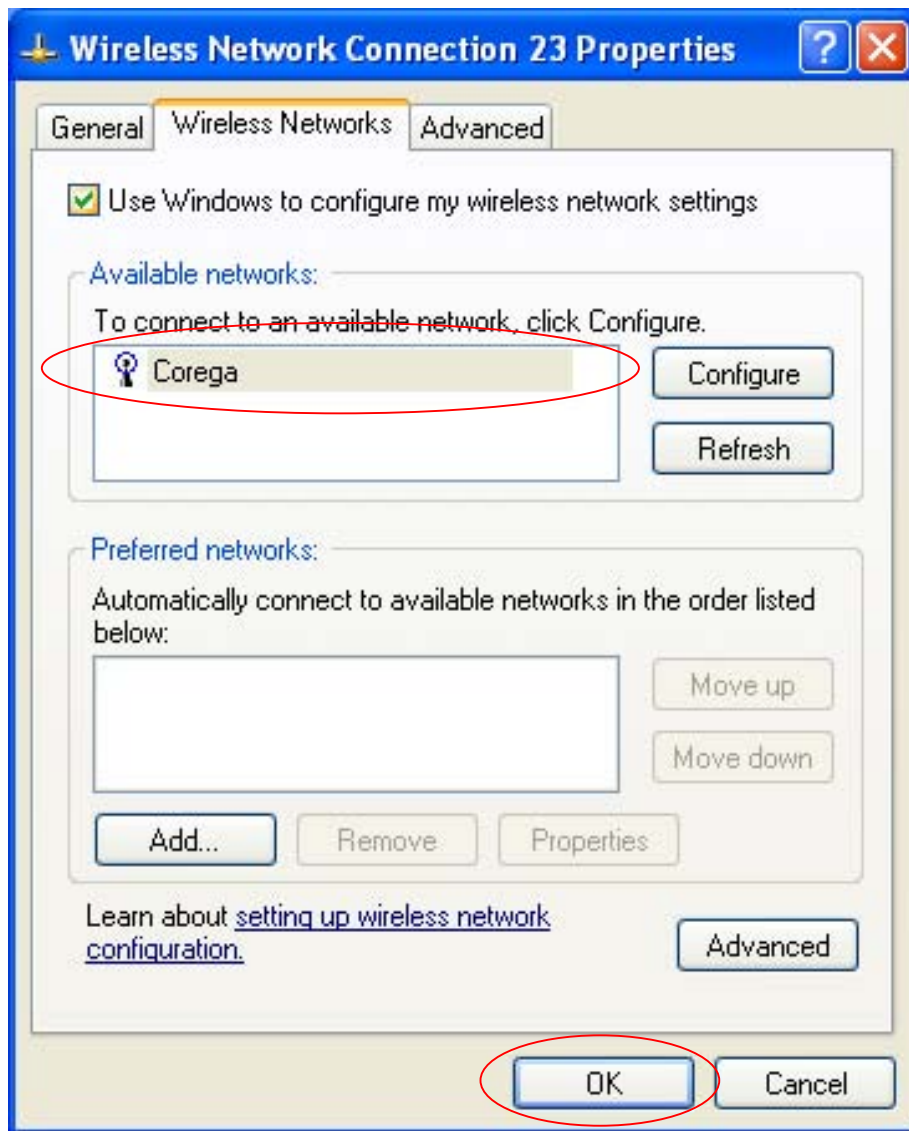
Wireless Network Connection 23 Properties

General | Wireless Networks | Advanced

Use Windows to configure my wireless network settings

Available networks:

To connect to an available network, click Configure.

Corega

Configure

Refresh

Preferred networks:

Automatically connect to available networks in the order listed below:

Move up

Move down

Add...

Remove

Properties

Learn about setting up wireless network configuration.

Advanced

OK

Cancel